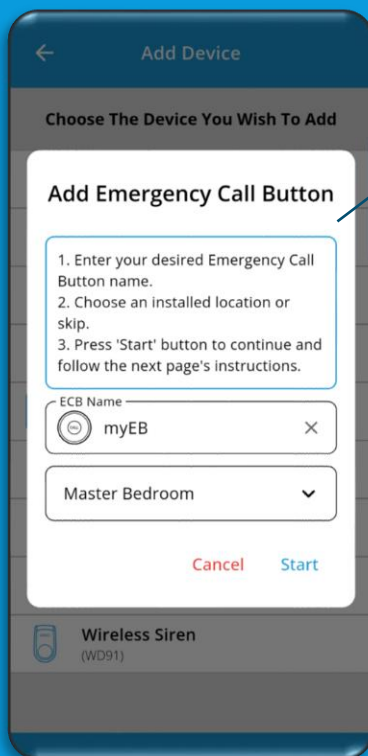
Add Device

Choose The Device You Wish To Add

Add Emergency Call Button

1. Enter your desired Emergency Call Button name.
2. Choose an installed location or skip.
3. Press 'Start' button to continue and follow the next page's instructions.

ECB Name
myEB

Master Bedroom

Cancel
Start

Wireless Siren
(WD91)